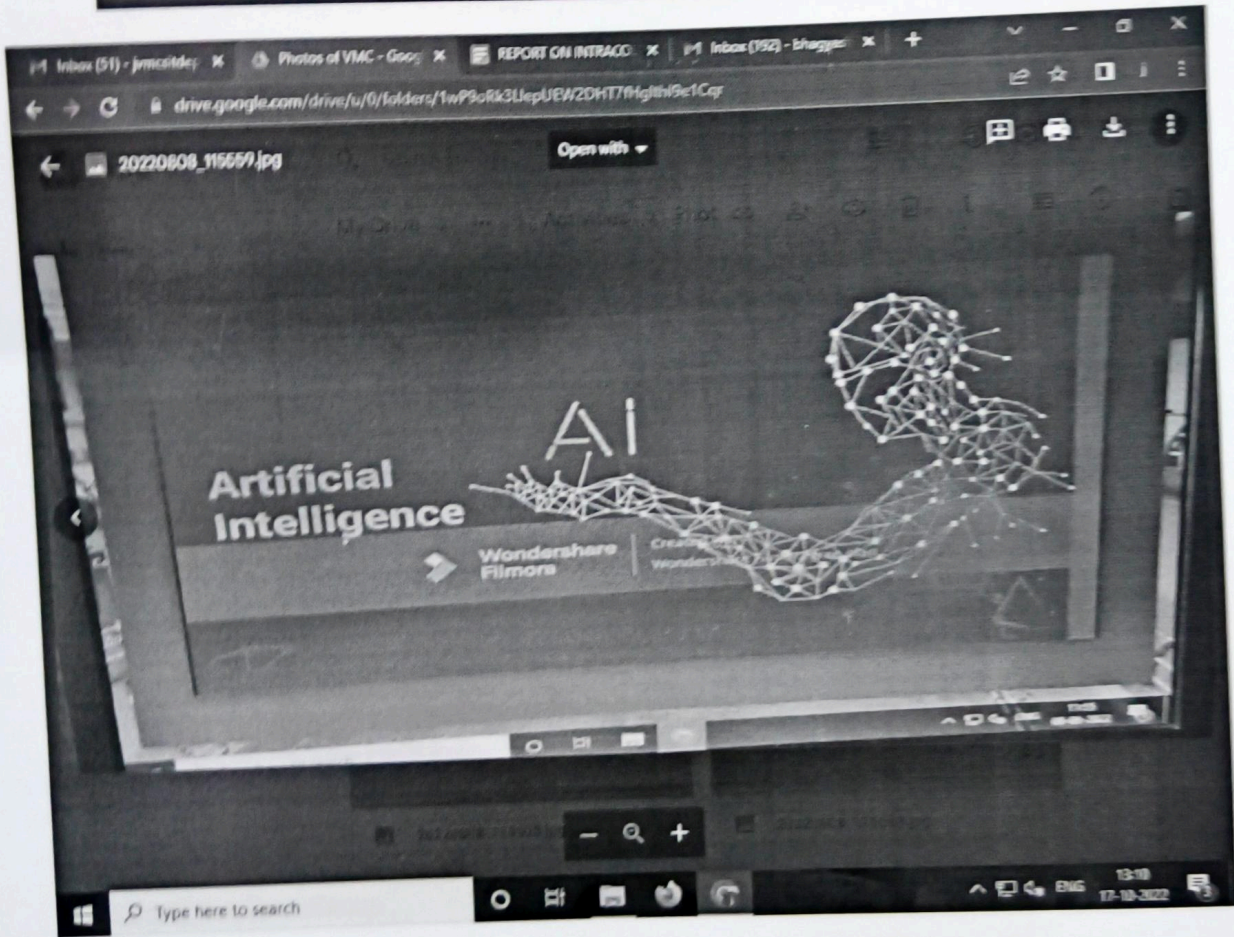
Inbox (51) - jvmcsitdep ✕
Photos of VMC - Goog ✕
REPORT ON INTRACO ✕
Inbox (192) - bhagya ✕
+
drive.google.com/drive/u/0/folders/1wP9oRk3UepUEW2DHT7fHglthi9e1Cqr
20220808_115559.jpg
Open with
Artificial Intelligence
AI
Wondershare Filmora
Create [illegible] Wondersh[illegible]
Type here to search
ENG
13:10
17-10-2022